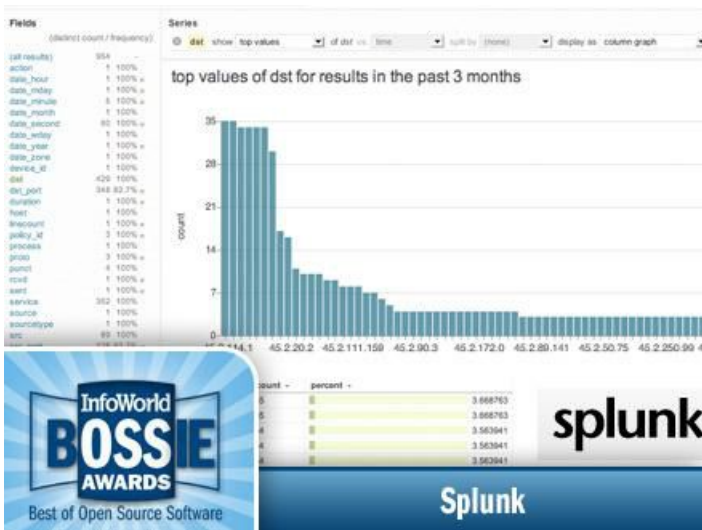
Fields
(distinct count / frequency)
(all results) 954
action 1 100%
date_hour 1 100%
date_mday 1 100%
date_minute 5 100%
date_month 1 100%
date_second 60 100%
date_wday 1 100%
date_year 1 100%
date_zone 1 100%
device_id 1 100%
dst 429 100%
dst_port 348 82.7%
duration 1 100%
host 1 100%
linecount 1 100%
policy_id 3 100%
process 1 100%
proto 3 100%
punct 4 100%
rcvd 1 100%
sent 1 100%
service 352 100%
source 1 100%
sourcetype 1 100%
src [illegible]

Series
dst show top values of dst vs time split by (none) display as column graph

top values of dst for results in the past 3 months

35
28
21
14
7
0
count

45.2.114.1 45.2.20.2 45.2.111.159 45.2.90.3 45.2.172.0 45.2.89.141 45.2.50.75 45.2.250.99

count percent
3.668763
3.668763
3.563941
3.563941
3.563941

splunk

InfoWorld
BOSSIE
AWARDS
Best of Open Source Software

Splunk